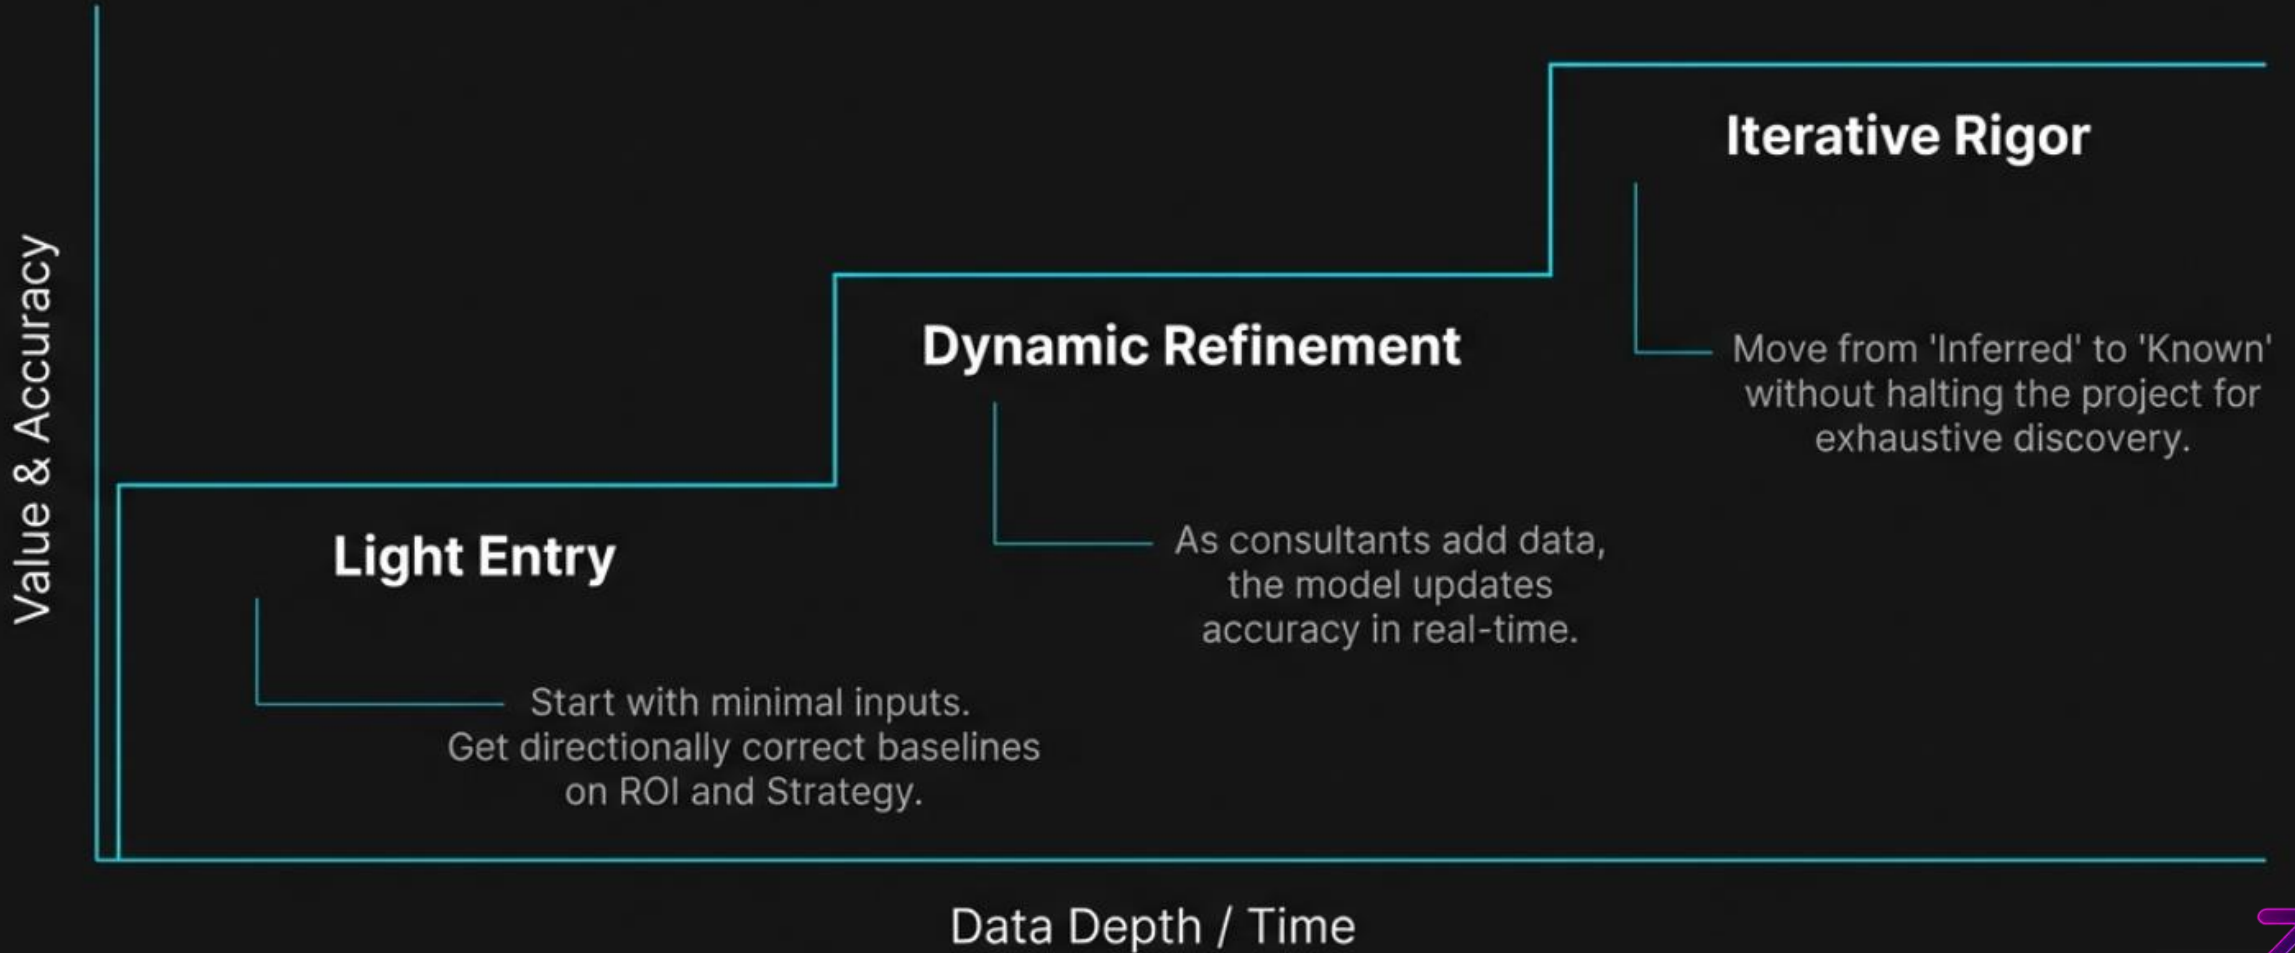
Value & Accuracy

Iterative Rigor

Move from 'Inferred' to 'Known' without halting the project for exhaustive discovery.

Dynamic Refinement

As consultants add data, the model updates accuracy in real-time.

Light Entry

Start with minimal inputs. Get directionally correct baselines on ROI and Strategy.

Data Depth / Time